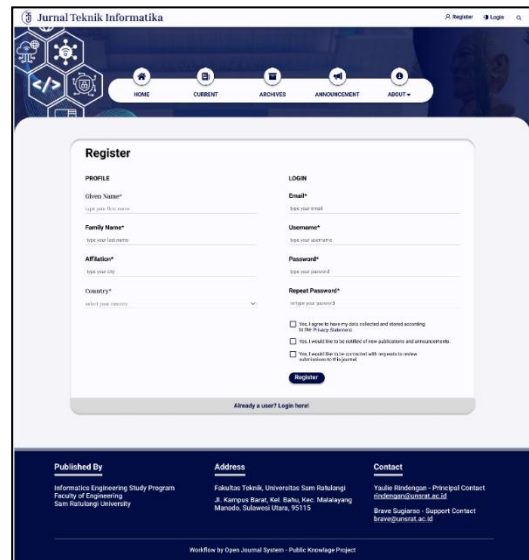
Jurnal Teknik Informatika

Register Login

HOME CURRENT ARCHIVES ANNOUNCEMENT ABOUT

Register

PROFILE

Given Name*
type your first name

Family Name*
type your last name

Affiliation*
type your city

Country*
select your country

LOGIN

Email*
type your email

Username*
type your username

Password*
type your password

Repeat Password*
retype your password

Yes, I agree to have my data collected and stored according to the Privacy Statement.

Yes, I would like to be notified of new publications and announcements.

Yes, I would like to be contacted with requests to review submissions to this journal.

Register

Already a user? Login here!

Published By
Informatics Engineering Study Program
Faculty of Engineering
Sam Ratulangi University

Address
Fakultas Teknik, Universitas Sam Ratulangi
Jl. Kampus Barat, Kel. Bahu, Kec. Malalayang
Manado, Sulawesi Utara, 95115

Contact
Yaulie Rindengan - Principal Contact
rindengan@unsrat.ac.id
Brave Sugiarso - Support Contact
brave@unsrat.ac.id

Workflow by Open Journal System - Public Knowledge Project